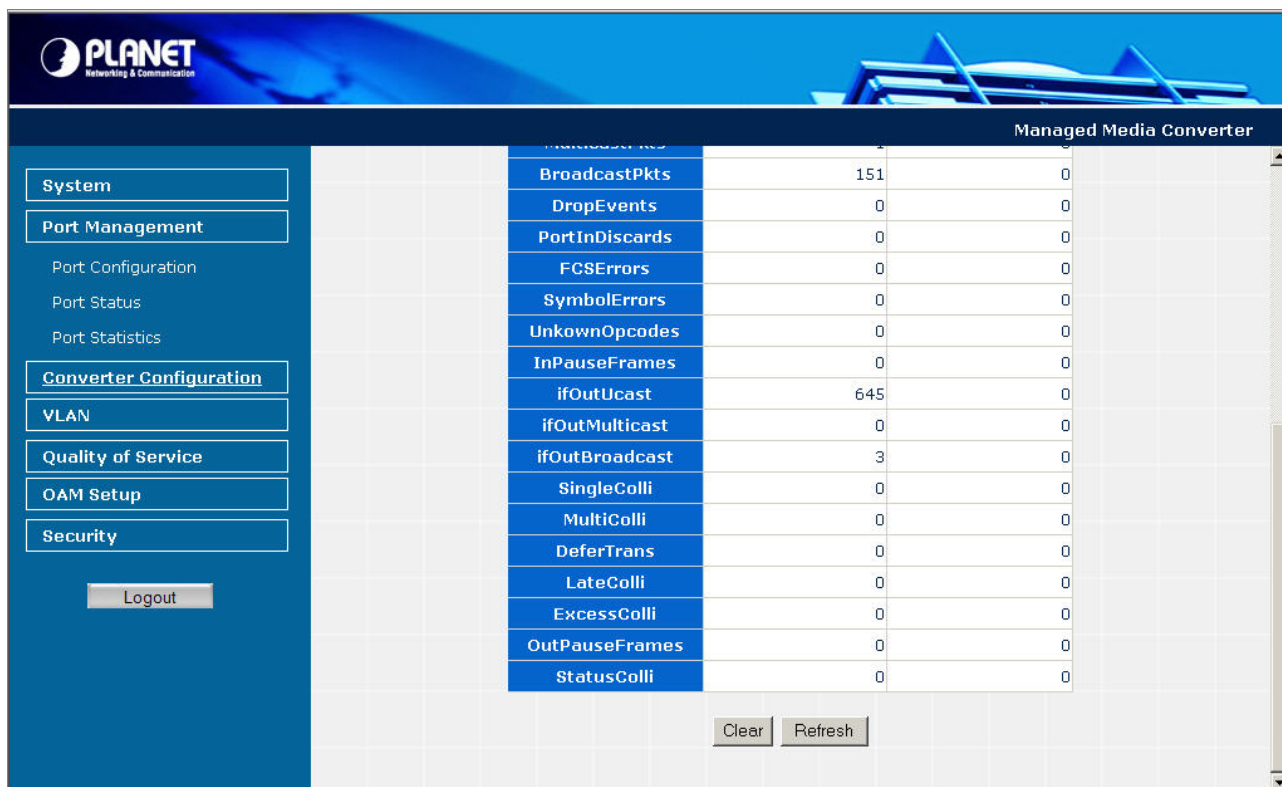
PLANET
Networking & Communication

Managed Media Converter

System
Port Management
Port Configuration
Port Status
Port Statistics
Converter Configuration
VLAN
Quality of Service
OAM Setup
Security

Logout

| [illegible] | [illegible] | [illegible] |
|---|---|---|
| BroadcastPkts | 151 | 0 |
| DropEvents | 0 | 0 |
| PortInDiscards | 0 | 0 |
| FCSErrors | 0 | 0 |
| SymbolErrors | 0 | 0 |
| UnkownOpcodes | 0 | 0 |
| InPauseFrames | 0 | 0 |
| ifOutUcast | 645 | 0 |
| ifOutMulticast | 0 | 0 |
| ifOutBroadcast | 3 | 0 |
| SingleColli | 0 | 0 |
| MultiColli | 0 | 0 |
| DeferTrans | 0 | 0 |
| LateColli | 0 | 0 |
| ExcessColli | 0 | 0 |
| OutPauseFrames | 0 | 0 |
| StatusColli | 0 | 0 |

Clear Refresh